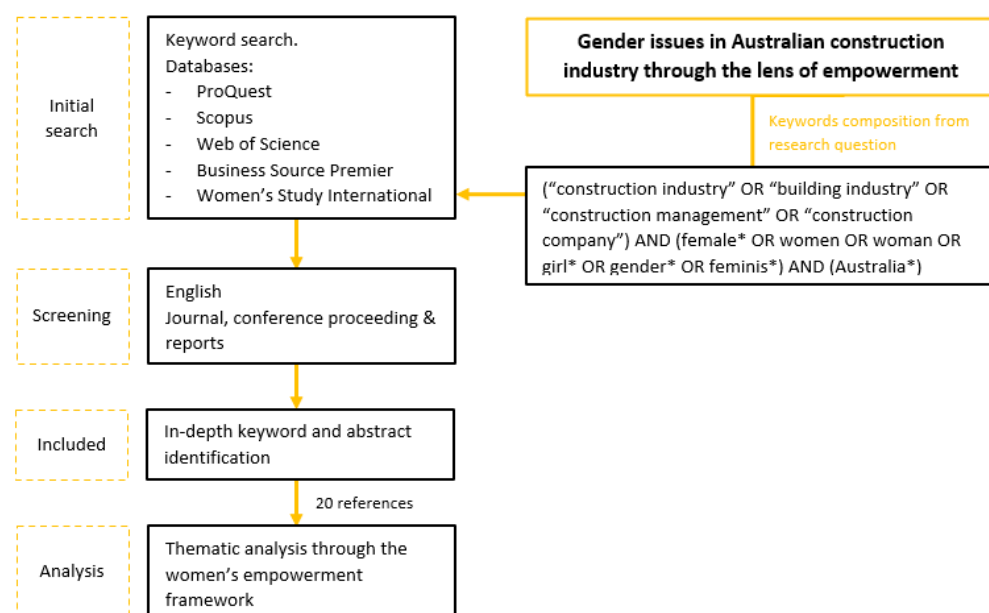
Initial search

Keyword search.
Databases:
- ProQuest
- Scopus
- Web of Science
- Business Source Premier
- Women's Study International

Gender issues in Australian construction industry through the lens of empowerment

Keywords composition from research question

("construction industry" OR "building industry" OR "construction management" OR "construction company") AND (female* OR women OR woman OR girl* OR gender* OR feminis*) AND (Australia*)

Screening

English
Journal, conference proceeding & reports

Included

In-depth keyword and abstract identification

20 references

Analysis

Thematic analysis through the women's empowerment framework